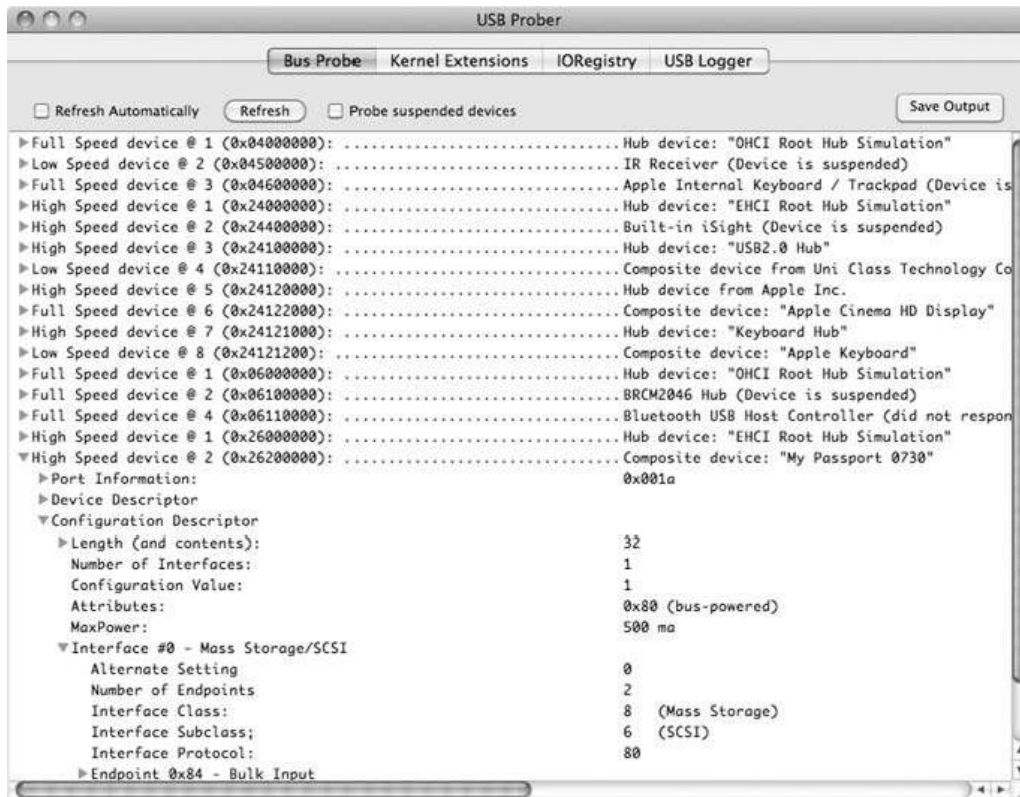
USB Prober

Bus Probe | Kernel Extensions | IORegistry | USB Logger

Refresh Automatically  Refresh  Probe suspended devices  Save Output

Full Speed device @ 1 (0x04000000): ............................... Hub device: "OHCI Root Hub Simulation"
Low Speed device @ 2 (0x04500000): ............................... IR Receiver (Device is suspended)
Full Speed device @ 3 (0x04600000): ............................... Apple Internal Keyboard / Trackpad (Device is
High Speed device @ 1 (0x24000000): ............................... Hub device: "EHCI Root Hub Simulation"
High Speed device @ 2 (0x24400000): ............................... Built-in iSight (Device is suspended)
High Speed device @ 3 (0x24100000): ............................... Hub device: "USB2.0 Hub"
Low Speed device @ 4 (0x24110000): ............................... Composite device from Uni Class Technology Co
High Speed device @ 5 (0x24120000): ............................... Hub device from Apple Inc.
Full Speed device @ 6 (0x24122000): ............................... Composite device: "Apple Cinema HD Display"
High Speed device @ 7 (0x24121000): ............................... Hub device: "Keyboard Hub"
Low Speed device @ 8 (0x24121200): ............................... Composite device: "Apple Keyboard"
Full Speed device @ 1 (0x06000000): ............................... Hub device: "OHCI Root Hub Simulation"
Full Speed device @ 2 (0x06100000): ............................... BRCM2046 Hub (Device is suspended)
Full Speed device @ 4 (0x06110000): ............................... Bluetooth USB Host Controller (did not respon
High Speed device @ 1 (0x26000000): ............................... Hub device: "EHCI Root Hub Simulation"
High Speed device @ 2 (0x26200000): ............................... Composite device: "My Passport 0730"
Port Information: 0x001a
Device Descriptor
Configuration Descriptor
Length (and contents): 32
Number of Interfaces: 1
Configuration Value: 1
Attributes: 0x80 (bus-powered)
MaxPower: 500 ma
Interface #0 - Mass Storage/SCSI
Alternate Setting 0
Number of Endpoints 2
Interface Class: 8 (Mass Storage)
Interface Subclass; 6 (SCSI)
Interface Protocol: 80
Endpoint 0x84 - Bulk Input